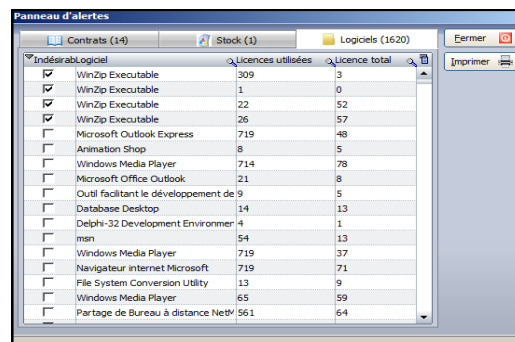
Panneau d'alertes

Contrats (14)	Stock (1)	Logiciels (1620)

Fermer

Imprimer

| Indésirab | Logiciel | Licences utilisées | Licence total |
|---|---|---|---|
| ☑ | WinZip Executable | 309 | 3 |
| ☑ | WinZip Executable | 1 | 0 |
| ☑ | WinZip Executable | 22 | 52 |
| ☑ | WinZip Executable | 26 | 57 |
| ☐ | Microsoft Outlook Express | 719 | 48 |
| ☐ | Animation Shop | 8 | 5 |
| ☐ | Windows Media Player | 714 | 78 |
| ☐ | Microsoft Office Outlook | 21 | 8 |
| ☐ | Outil facilitant le développement de | 9 | 5 |
| ☐ | Database Desktop | 14 | 13 |
| ☐ | Delphi-32 Development Environmer | 4 | 1 |
| ☐ | msn | 54 | 13 |
| ☐ | Windows Media Player | 719 | 37 |
| ☐ | Navigateur internet Microsoft | 719 | 71 |
| ☐ | File System Conversion Utility | 13 | 9 |
| ☐ | Windows Media Player | 65 | 59 |
| ☐ | Partage de Bureau à distance NetM | 561 | 64 |